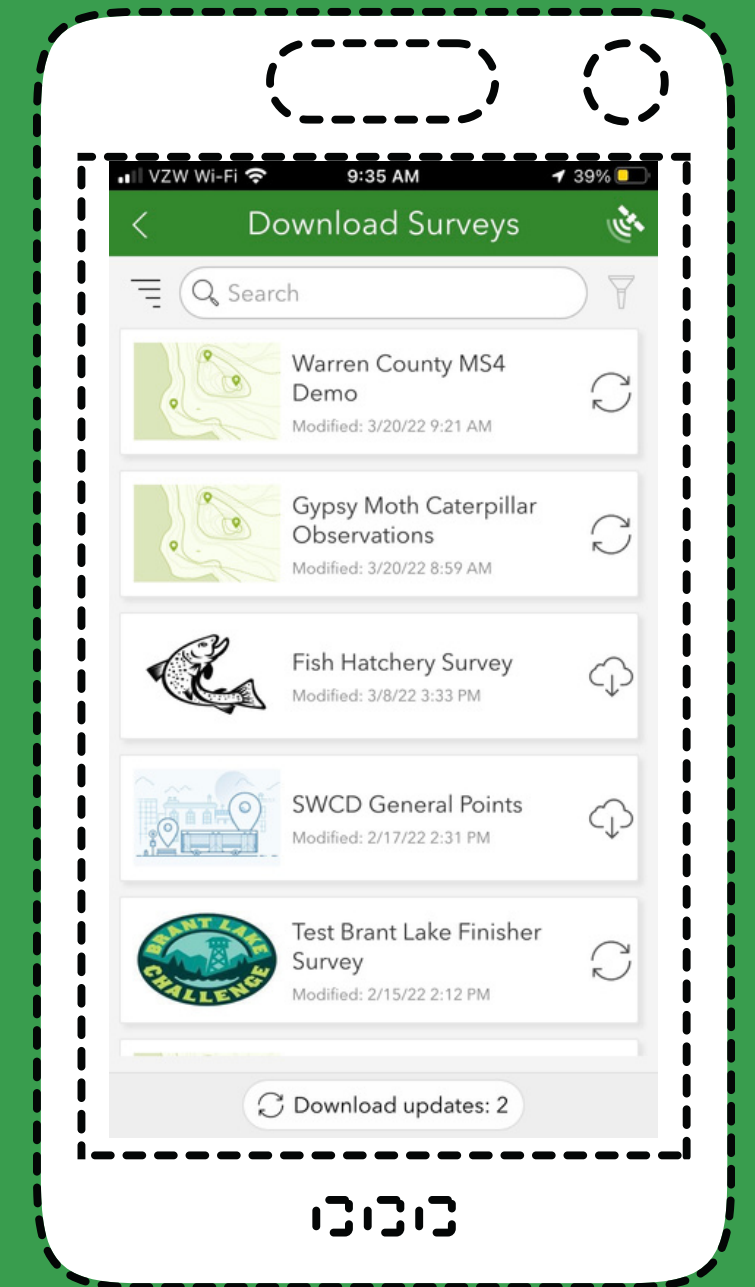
VZW Wi-Fi 9:35 AM 39%

Download Surveys

Search

Warren County MS4 Demo
Modified: 3/20/22 9:21 AM

Gypsy Moth Caterpillar Observations
Modified: 3/20/22 8:59 AM

Fish Hatchery Survey
Modified: 3/8/22 3:33 PM

SWCD General Points
Modified: 2/17/22 2:31 PM

BRANT LAKE CHALLENGE

Test Brant Lake Finisher Survey
Modified: 2/15/22 2:12 PM

Download updates: 2